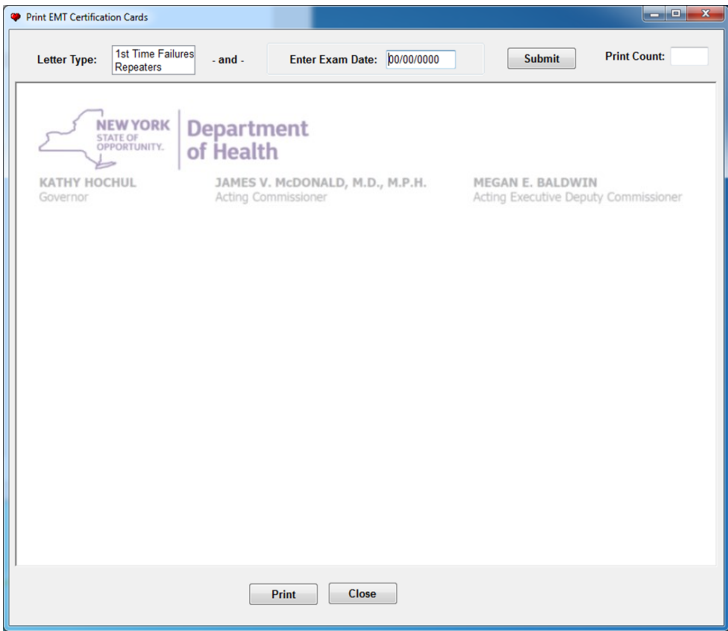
Print EMT Certification Cards

Letter Type: 1st Time Failures Repeaters - and - Enter Exam Date: 00/00/0000 Submit Print Count:

NEW YORK STATE OF OPPORTUNITY. Department of Health

KATHY HOCHUL
Governor

JAMES V. McDONALD, M.D., M.P.H.
Acting Commissioner

MEGAN E. BALDWIN
Acting Executive Deputy Commissioner

Print Close